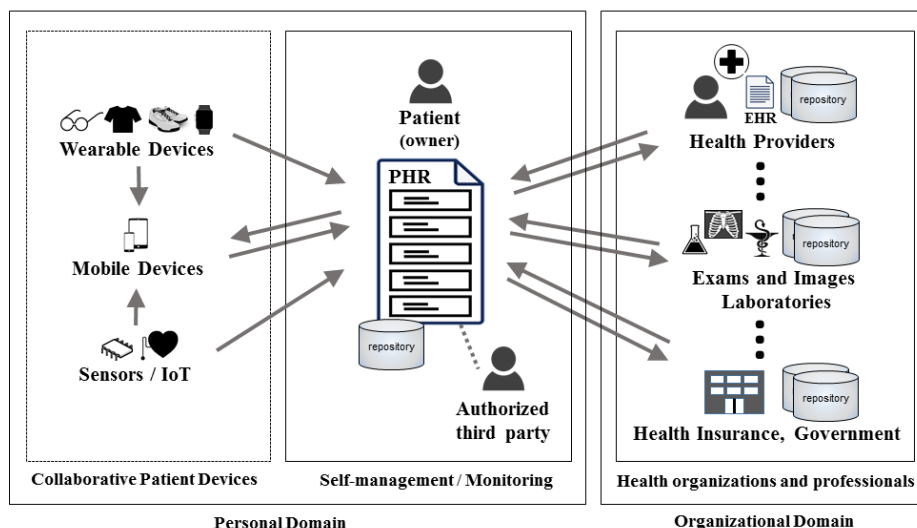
Wearable Devices

Mobile Devices

Sensors / IoT

Collaborative Patient Devices

Patient (owner)

PHR

repository

Authorized third party

Self-management / Monitoring

Personal Domain

EHR

repository

Health Providers

repository

Exams and Images Laboratories

repository

Health Insurance, Government

Health organizations and professionals

Organizational Domain